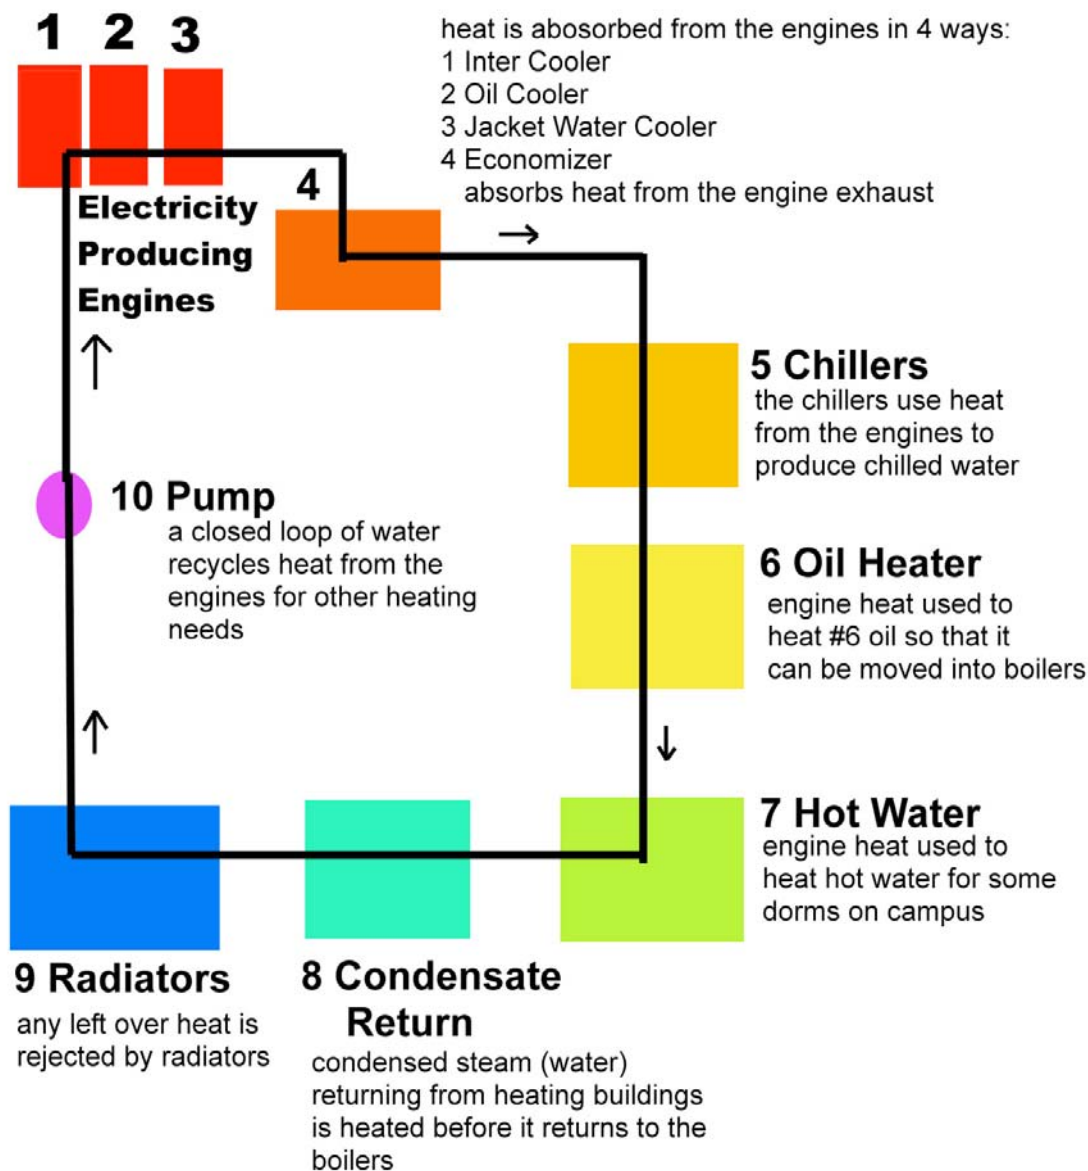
1 2 3

heat is abosorbed from the engines in 4 ways:
1 Inter Cooler
2 Oil Cooler
3 Jacket Water Cooler
4 Economizer
absorbs heat from the engine exhaust

4

Electricity Producing Engines

→

5 Chillers
the chillers use heat from the engines to produce chilled water

10 Pump
a closed loop of water recycles heat from the engines for other heating needs

6 Oil Heater
engine heat used to heat #6 oil so that it can be moved into boilers

7 Hot Water
engine heat used to heat hot water for some dorms on campus

9 Radiators
any left over heat is rejected by radiators

8 Condensate Return
condensed steam (water) returning from heating buildings is heated before it returns to the boilers